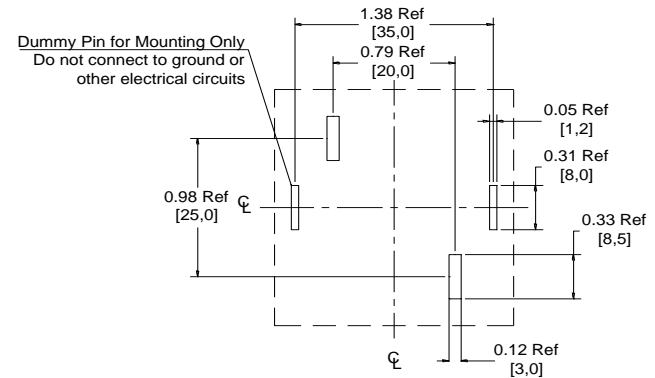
1.38 Ref
[35,0]

Dummy Pin for Mounting Only
Do not connect to ground or
other electrical circuits

0.79 Ref
[20,0]

0.05 Ref
[1,2]

0.31 Ref
[8,0]

0.98 Ref
[25,0]

℄

0.33 Ref
[8,5]

℄

0.12 Ref
[3,0]